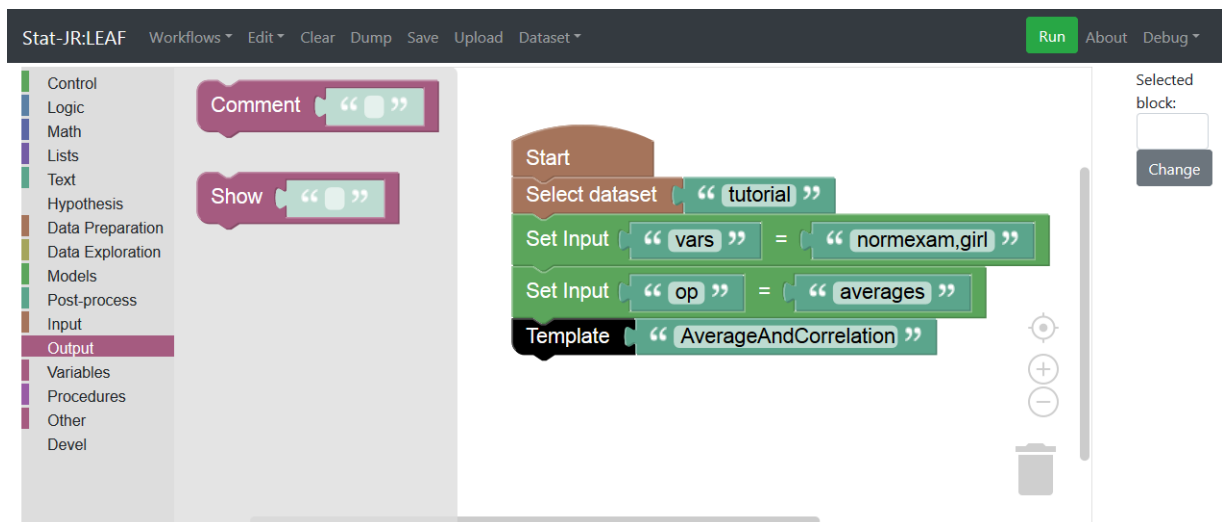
Stat-JR:LEAF Workflows Edit Clear Dump Save Upload Dataset Run About Debug

Control
Logic
Math
Lists
Text
Hypothesis
Data Preparation
Data Exploration
Models
Post-process
Input
Output
Variables
Procedures
Other
Devel

Comment “ ”

Show “ ”

Start
Select dataset “ tutorial ”
Set Input “ vars ” = “ normexam,girl ”
Set Input “ op ” = “ averages ”
Template “ AverageAndCorrelation ”

Selected block:

Change